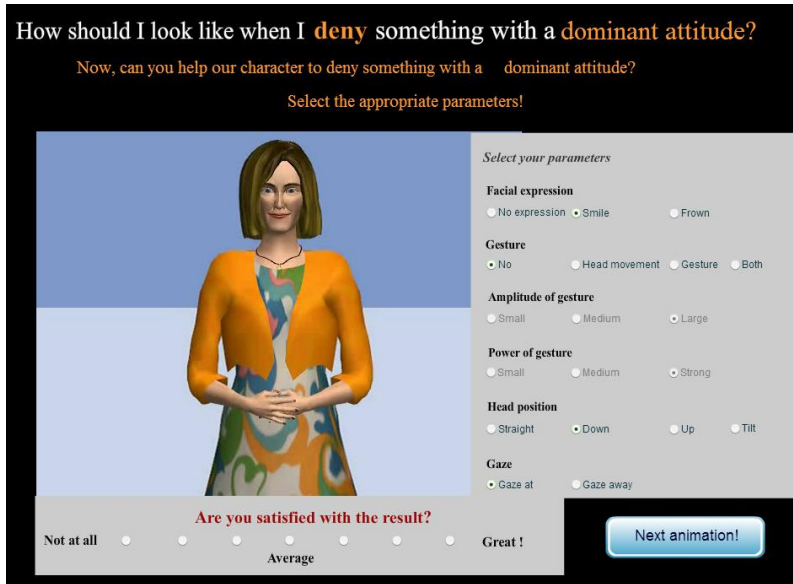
How should I look like when I **deny** something with a dominant attitude?

Now, can you help our character to deny something with a dominant attitude?

Select the appropriate parameters!

*Select your parameters*

**Facial expression**

No expression  Smile  Frown

**Gesture**

No  Head movement  Gesture  Both

**Amplitude of gesture**

Small  Medium  Large

**Power of gesture**

Small  Medium  Strong

**Head position**

Straight  Down  Up  Tilt

**Gaze**

Gaze at  Gaze away

**Are you satisfied with the result?**

Not at all  Average  Great !

Next animation!